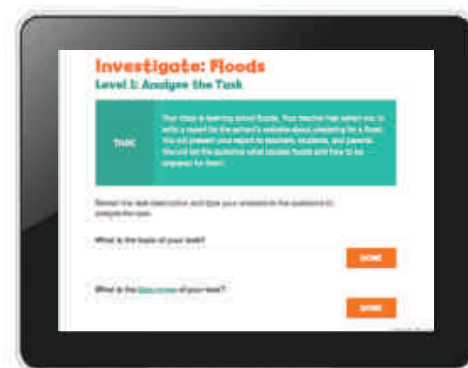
Investigate: Floods

Level 1: Analyse the Task

TASK

Your class is learning about floods. Your teacher has asked you to write a report for the school's website about preparing for a flood. You will present your report to teachers, students, and parents. You will let the audience what causes floods and how to be prepared for them.

Reread the task description and type your answers to the questions to analyse the task.

What is the topic of your task?

DONE

What is the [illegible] of your task?

DONE